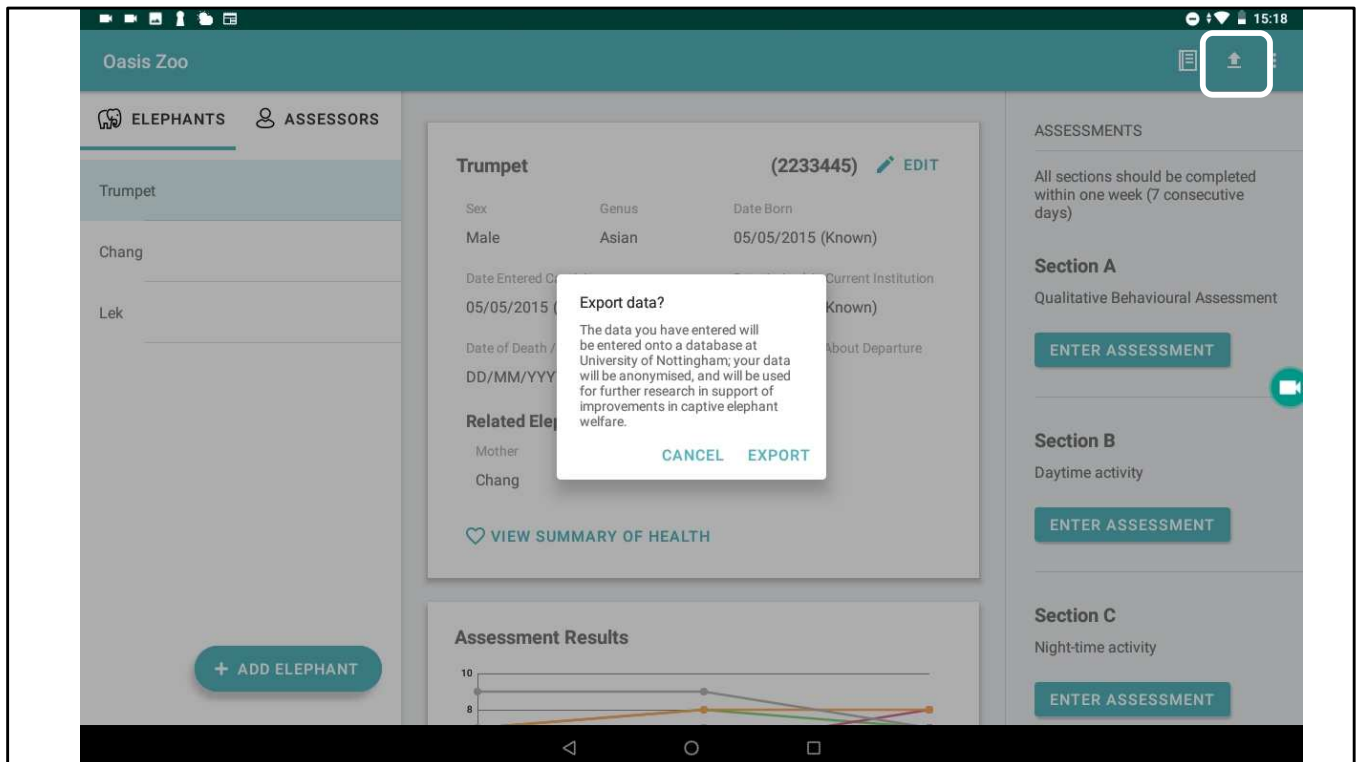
15:18

Oasis Zoo

ELEPHANTS ASSESSORS

Trumpet

Chang

Lek

+ ADD ELEPHANT

Trumpet (2233445) EDIT

Sex
Male

Genus
Asian

Date Born
05/05/2015 (Known)

Date Entered C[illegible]
05/05/2015 ([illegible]

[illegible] Current Institution
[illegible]Known)

Date of Death / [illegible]
DD/MM/YYY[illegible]

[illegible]About Departure

Related Ele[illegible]
Mother
Chang

VIEW SUMMARY OF HEALTH

Export data?

The data you have entered will be entered onto a database at University of Nottingham; your data will be anonymised, and will be used for further research in support of improvements in captive elephant welfare.

CANCEL EXPORT

Assessment Results

10
8

ASSESSMENTS

All sections should be completed within one week (7 consecutive days)

Section A
Qualitative Behavioural Assessment

ENTER ASSESSMENT

Section B
Daytime activity

ENTER ASSESSMENT

Section C
Night-time activity

ENTER ASSESSMENT